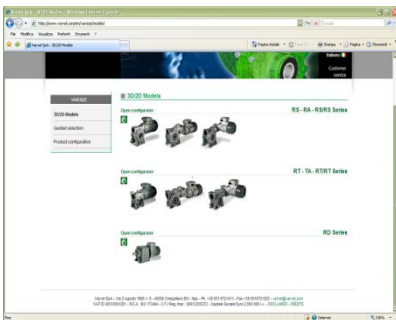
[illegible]
http://www.varvel.com/en/services/models/
File Modifica Visualizza Preferiti Strumenti ?
Varvel SpA - 3D/2D Models
Pagina iniziale Stampa Pagina Strumenti
Customer service
VARVEL
3D/2D Models
Guided selection
Product configuration
3D/2D Models
Open configurator
RS - RA - RS/RS Series
Open configurator
RT - TA - RT/RT Series
Open configurator
RD Series
Varvel SpA – Via E. Fermi 7 – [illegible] – Valsamoggia BO – Italy – Ph. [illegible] – Fax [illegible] – varvel@varvel.com
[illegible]
Fine
Internet
100%